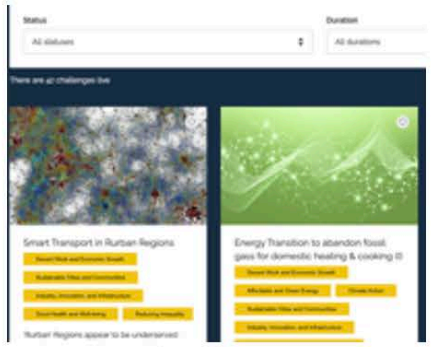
Status

All statuses

Duration

All durations

There are 42 challenges live

Smart Transport in Rurban Regions

Decent Work and Economic Growth

Sustainable Cities and Communities

Industry, Innovation, and Infrastructure

Good Health and Well-being

Reducing Inequality

"Rurban" Regions appear to be underserved

Energy Transition to abandon fossil gases for domestic heating & cooking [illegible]

Decent Work and Economic Growth

Affordable and Clean Energy

Climate Action

Sustainable Cities and Communities

Industry, Innovation, and Infrastructure